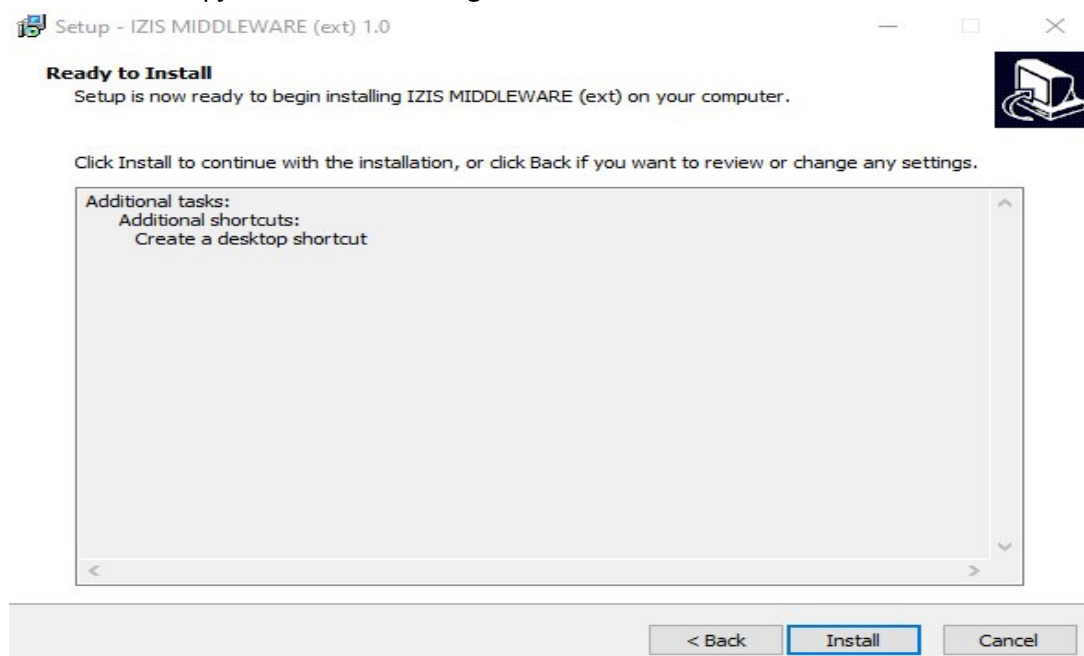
Setup - IZIS MIDDLEWARE (ext) 1.0

Ready to Install
Setup is now ready to begin installing IZIS MIDDLEWARE (ext) on your computer.

Click Install to continue with the installation, or click Back if you want to review or change any settings.

Additional tasks:
Additional shortcuts:
Create a desktop shortcut

< Back
Install
Cancel